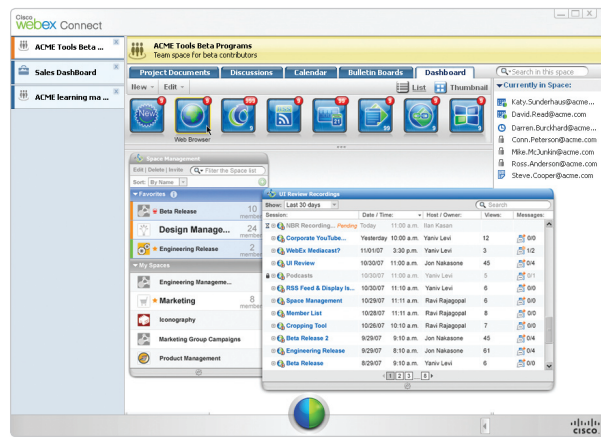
Cisco webex Connect

ACME Tools Beta ...

Sales DashBoard

ACME learning ma ...

ACME Tools Beta Programs
Team space for beta contributors

Project Documents | Discussions | Calendar | Bulletin Boards | Dashboard

Search in this space

New | Edit | List | Thumbnail

9 | 9 | 999 | 9 | 99 | 9 | 9 | 9

Web Browser

Currently in Space:
Katy.Sunderhaus@acme...
David.Read@acme.com
Darren.Burckhard@acme...
Conn.Peterson@acme.com
Mike.McJunkin@acme.com
Ross.Anderson@acme.com
Steve.Cooper@acme.com

Space Management
Edit | Delete | Invite | Filter the Space list
Sort: By Name

Favorites
Beta Release 10 members
Design Manage... 24 members
Engineering Release 12 members

My Spaces
Engineering Manageme... 4 members
Marketing 8 members
Iconography
Marketing Group Campaigns
Product Management

UI Review Recordings
Show: Last 30 days | Search

| Session: | Date / Time: | | Host / Owner: | Views: | Messages: |
|---|---|---|---|---|---|
| NBR Recording... Pending | Today | 11:00 a.m. | Ilan Kasan | | |
| Corporate YouTube... | Yesterday | 10:00 a.m. | Yaniv Levi | 12 | 0/0 |
| WebEx Mediacast? | 11/01/07 | 3:00 p.m. | Yaniv Levi | 3 | 1/2 |
| UI Review | 10/30/07 | 10:00 a.m. | Jon Nakasone | 45 | 0/4 |
| Podcasts | 10/30/07 | 10:00 a.m. | Yaniv Levi | 5 | 0/1 |
| RSS Feed & Display Is... | 10/30/07 | 11:11 a.m. | Yaniv Levi | 6 | 0/0 |
| Space Management | 10/29/07 | 11:11 a.m. | Ravi Rajagopal | 6 | 0/4 |
| Member List | 10/27/07 | 11:11 a.m. | Ravi Rajagopal | 8 | 0/0 |
| Cropping Tool | 10/26/07 | 10:10 a.m. | Yaniv Levi | 11 | 0/0 |
| Beta Release 2 | 9/29/07 | 11:11 a.m. | Jon Nakasone | 45 | 0/4 |
| Engineering Release | 9/29/07 | 10:10 a.m. | Jon Nakasone | 61 | 0/4 |
| Beta Release | 9/29/07 | 11:11 a.m. | Ravi Rajagopal | 6 | 0/4 |

1 2 3 ... 8

CISCO